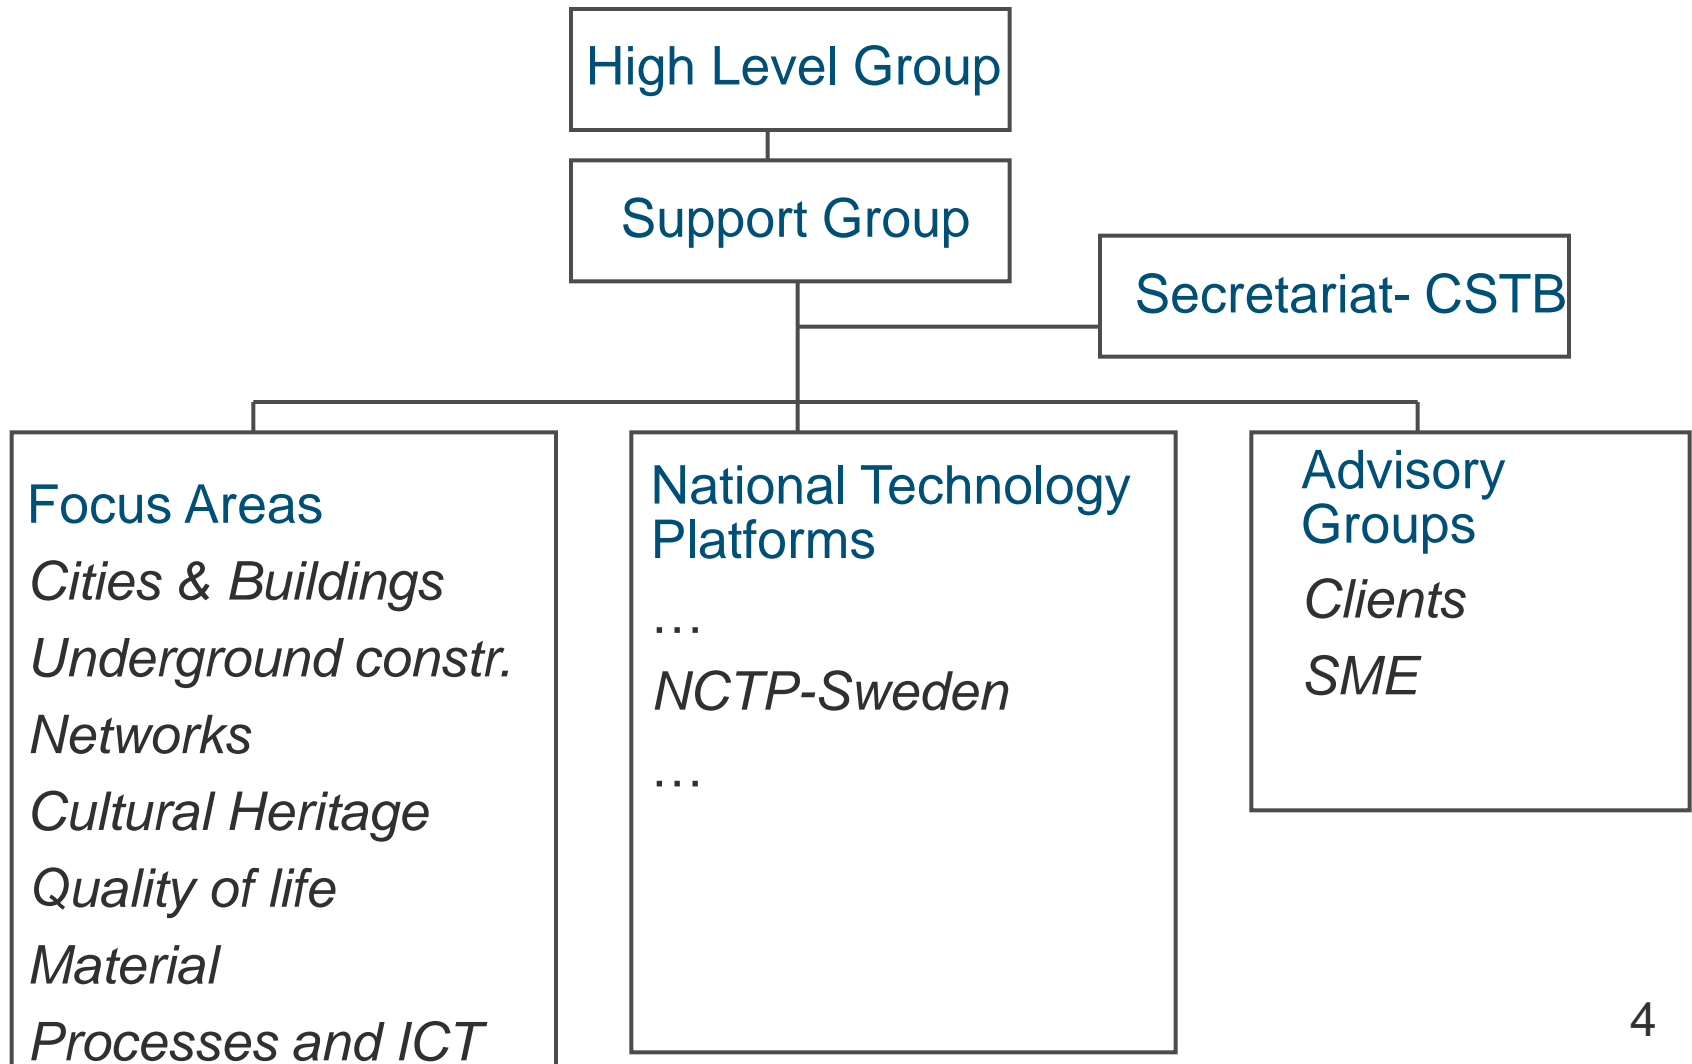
High Level Group

Support Group

Secretariat- CSTB

Focus Areas
Cities & Buildings
Underground constr.
Networks
Cultural Heritage
Quality of life
Material
Processes and ICT

National Technology Platforms
…
NCTP-Sweden
…

Advisory Groups
Clients
SME

4